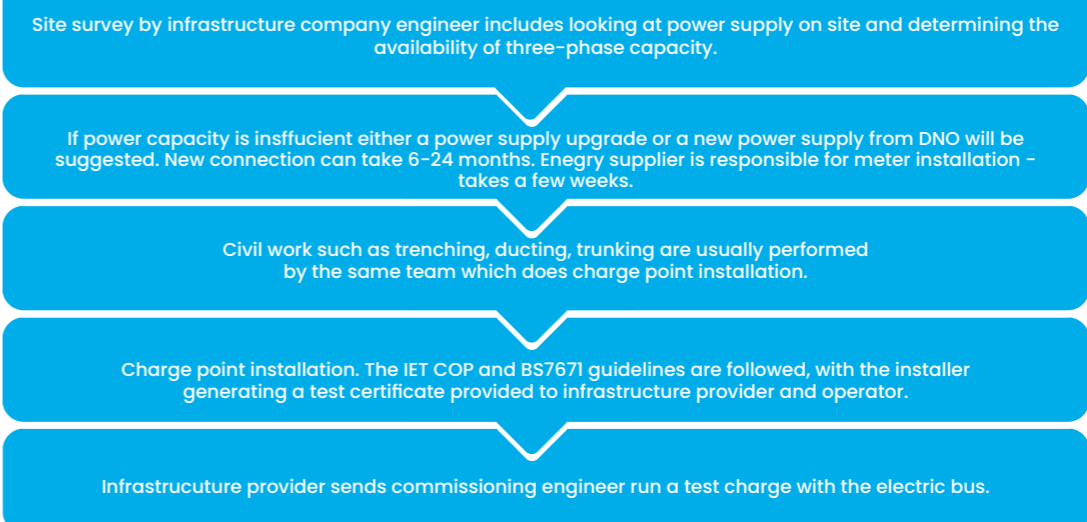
Site survey by infrastructure company engineer includes looking at power supply on site and determining the availability of three-phase capacity.

If power capacity is insffucient either a power supply upgrade or a new power supply from DNO will be suggested. New connection can take 6-24 months. Enegry supplier is responsible for meter installation - takes a few weeks.

Civil work such as trenching, ducting, trunking are usually performed by the same team which does charge point installation.

Charge point installation. The IET COP and BS7671 guidelines are followed, with the installer generating a test certificate provided to infrastructure provider and operator.

Infrastrucuture provider sends commissioning engineer run a test charge with the electric bus.